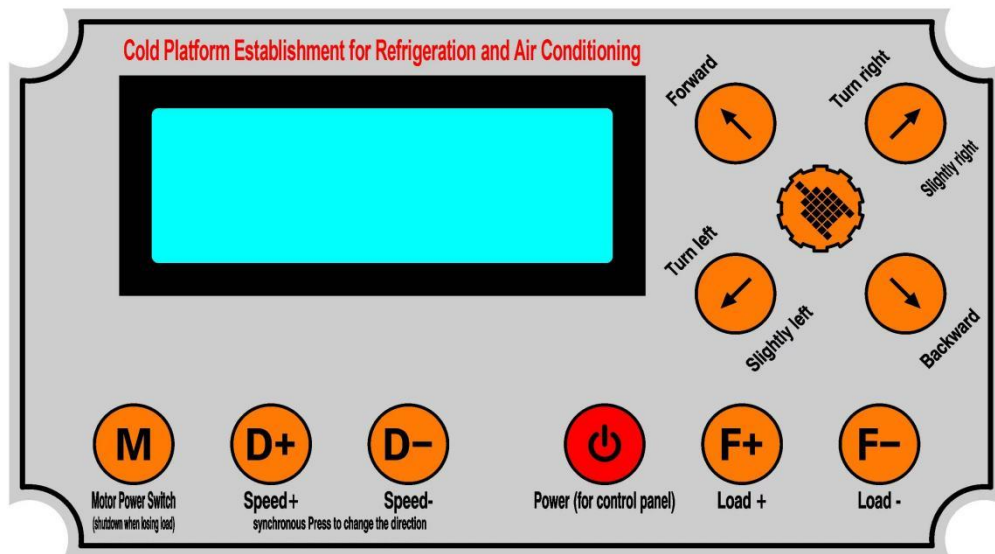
Cold Platform Establishment for Refrigeration and Air Conditioning

Forward

Turn right

Slightly right

Turn left

Slightly left

Backward

M

Motor Power Switch
(shutdown when losing load)

D+

Speed+

D−

Speed-

synchronous Press to change the direction

Power (for control panel)

F+

Load +

F−

Load -